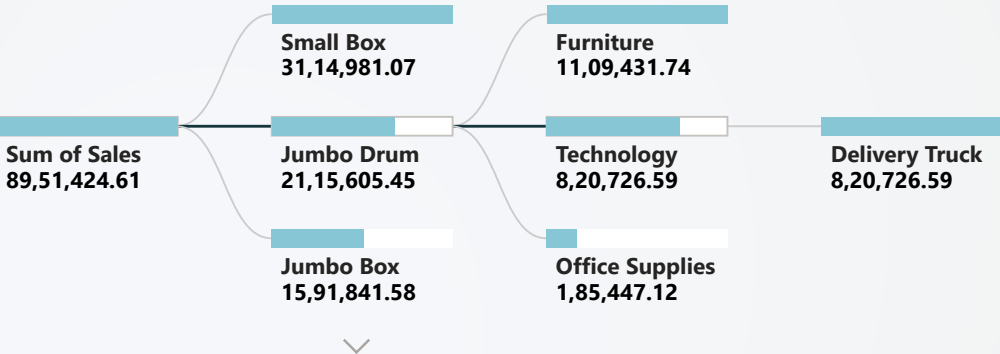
Sum of Sales
89,51,424.61

Small Box
31,14,981.07

Jumbo Drum
21,15,605.45

Jumbo Box
15,91,841.58

Furniture
11,09,431.74

Technology
8,20,726.59

Office Supplies
1,85,447.12

Delivery Truck
8,20,726.59